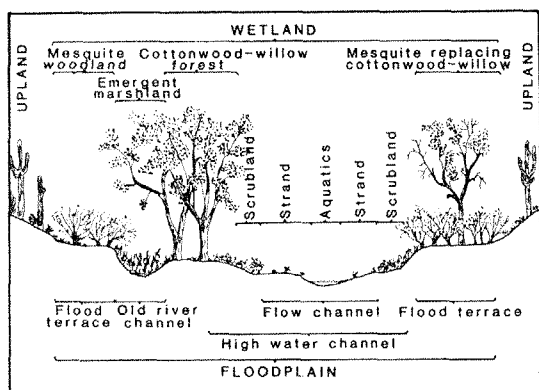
WETLAND

UPLAND

Mesquite woodland

Cottonwood-willow forest

Emergent marshland

Mesquite replacing cottonwood-willow

UPLAND

Scrubland

Strand

Aquatics

Strand

Scrubland

Flood terrace

Old river channel

Flow channel

Flood terrace

High water channel

FLOODPLAIN